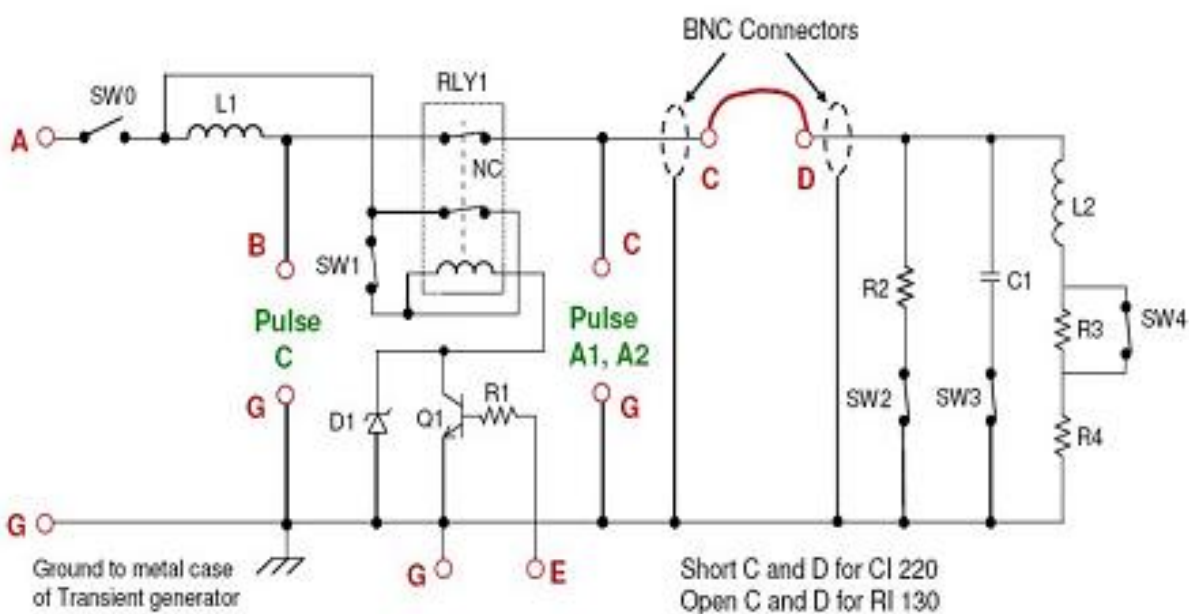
BNC Connectors

SW0
L1
RLY1
A
NC
C
D
L2
B
SW1
C
R2
C1
Pulse
C
Pulse
A1, A2
R3
SW4
G
D1
Q1
R1
G
SW2
SW3
R4
G
Ground to metal case of Transient generator
G
E
Short C and D for CI 220
Open C and D for RI 130